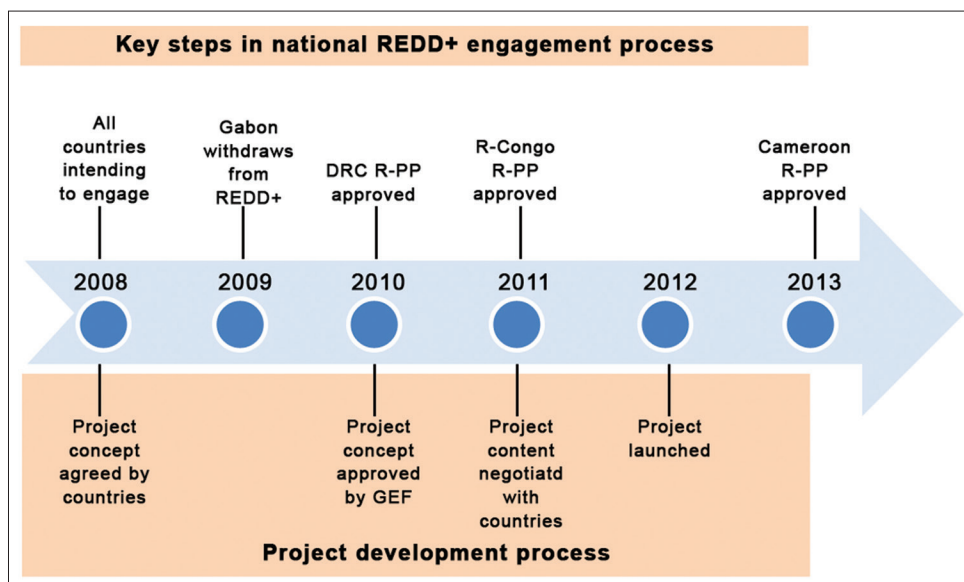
Key steps in national REDD+ engagement process

All countries intending to engage

Gabon withdraws from REDD+

DRC R-PP approved

R-Congo R-PP approved

Cameroon R-PP approved

2008

2009

2010

2011

2012

2013

Project concept agreed by countries

Project concept approved by GEF

Project content negotiatd with countries

Project launched

Project development process